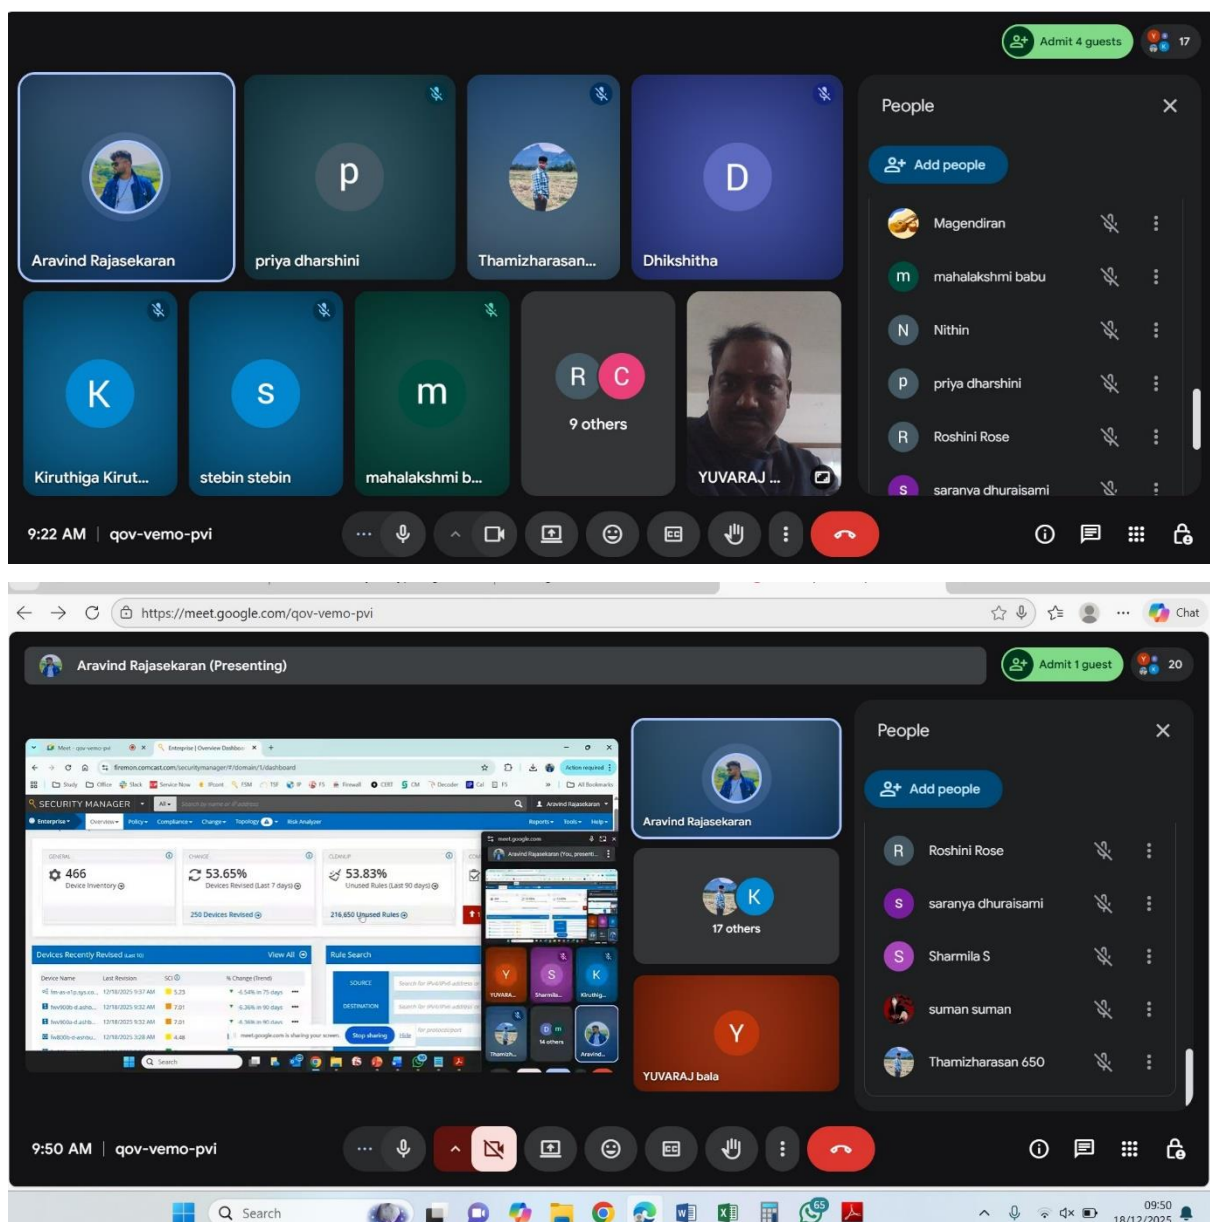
Admit 4 guests 17

Aravind Rajasekaran
p
priya dharshini
Thamizharasan...
D
Dhikshitha
K
Kiruthiga Kirut...
s
stebin stebin
m
mahalakshmi b...
R C
9 others
YUVARAJ ...

People
Add people
Magendiran
m mahalakshmi babu
N Nithin
p priya dharshini
R Roshini Rose
s saranya dhuraisami

9:22 AM | qov-vemo-pvi

https://meet.google.com/qov-vemo-pvi
Chat

Aravind Rajasekaran (Presenting)
Admit 1 guest 20

SECURITY MANAGER
466 Device Inventory
53.65% Devices Revised (Last 7 days)
53.83% Unused Rules (Last 90 days)
250 Devices Revised
216,650 Unused Rules
Devices Recently Revised
View All
Rule Search
SOURCE
DESTINATION
Stop sharing

Aravind Rajasekaran
K
17 others
Y
YUVARAJ bala

People
Add people
R Roshini Rose
s saranya dhuraisami
S Sharmila S
suman suman
Thamizharasan 650

9:50 AM | qov-vemo-pvi

Search
65
09:50
18/12/2025